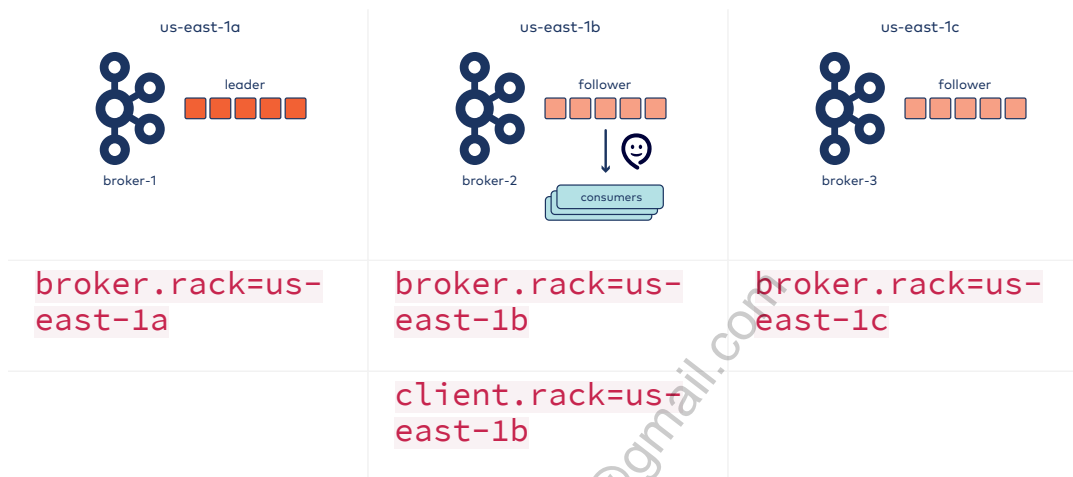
| us-east-1a | us-east-1b | us-east-1c |
|---|---|---|
| leader broker-1 | follower broker-2 consumers | follower broker-3 |
| broker.rack=us-east-1a | broker.rack=us-east-1b | broker.rack=us-east-1c |
| | client.rack=us-east-1b | |

@gmail.com